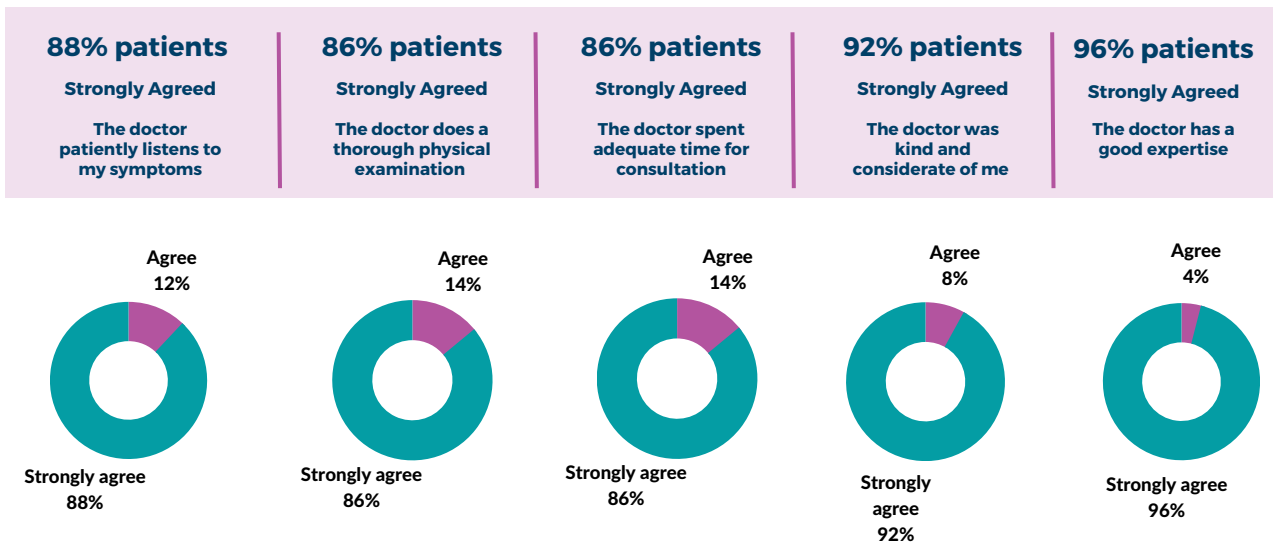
88% patients

Strongly Agreed

The doctor patiently listens to my symptoms

86% patients

Strongly Agreed

The doctor does a thorough physical examination

86% patients

Strongly Agreed

The doctor spent adequate time for consultation

92% patients

Strongly Agreed

The doctor was kind and considerate of me

96% patients

Strongly Agreed

The doctor has a good expertise

Agree 12%

Strongly agree 88%

Agree 14%

Strongly agree 86%

Agree 14%

Strongly agree 86%

Agree 8%

Strongly agree 92%

Agree 4%

Strongly agree 96%